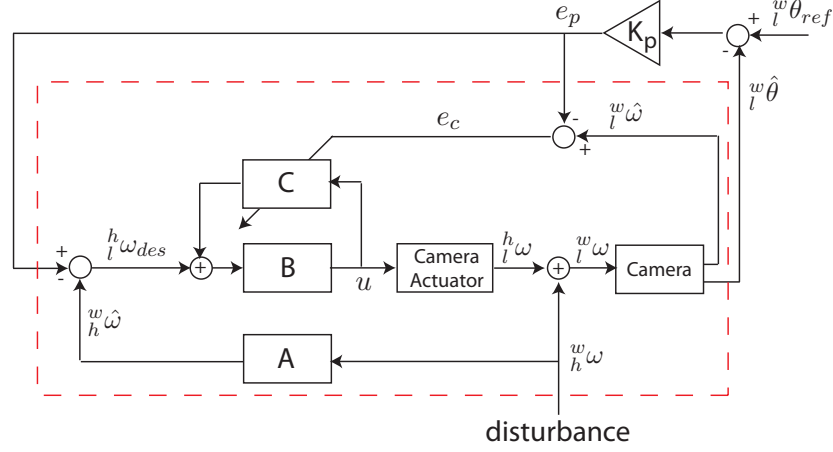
$e_p$
$K_p$
+
-
${}^w_l\theta_{ref}$
${}^w_l\hat{\theta}$
-
+
${}^w_l\hat{\omega}$
$e_c$
C
+
-
${}^h_l\omega_{des}$
+
B
$u$
Camera Actuator
${}^h_l\omega$
+
${}^w_l\omega$
Camera
${}^w_h\hat{\omega}$
A
${}^w_h\omega$
disturbance